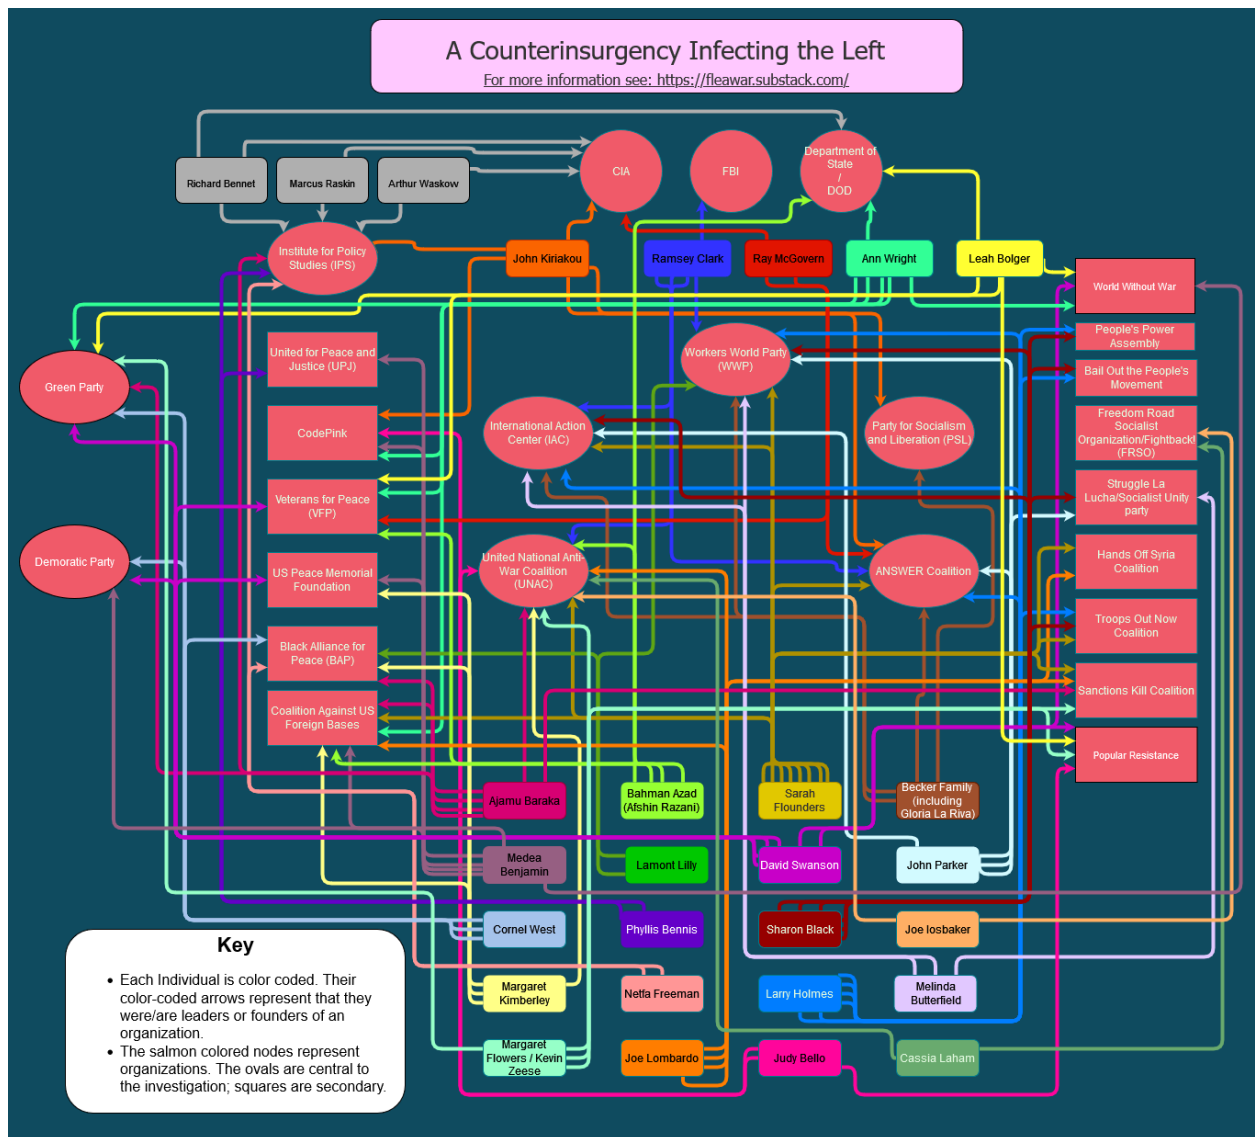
A Counterinsurgency Infecting the Left
For more information see: https://fleawar.substack.com/

Richard Bennet
Marcus Raskin
Arthur Waskow
CIA
FBI
Department of State / DOD
Institute for Policy Studies (IPS)
John Kiriakou
Ramsey Clark
Ray McGovern
Ann Wright
Leah Bolger
World Without War
People's Power Assembly
Bail Out the People's Movement
Freedom Road Socialist Organization/Fightback! (FRSO)
Struggle La Lucha/Socialist Unity party
Hands Off Syria Coalition
Troops Out Now Coalition
Sanctions Kill Coalition
Popular Resistance
Green Party
Demoratic Party
United for Peace and Justice (UPJ)
CodePink
Veterans for Peace (VFP)
US Peace Memorial Foundation
Black Alliance for Peace (BAP)
Coalition Against US Foreign Bases
Workers World Party (WWP)
International Action Center (IAC)
Party for Socialism and Liberation (PSL)
United National Anti-War Coalition (UNAC)
ANSWER Coalition
Ajamu Baraka
Bahman Azad (Afshin Razani)
Sarah Flounders
Becker Family (including Gloria La Riva)
Medea Benjamin
Lamont Lilly
David Swanson
John Parker
Cornel West
Phyllis Bennis
Sharon Black
Joe Iosbaker
Margaret Kimberley
Netfa Freeman
Larry Holmes
Melinda Butterfield
Margaret Flowers / Kevin Zeese
Joe Lombardo
Judy Bello
Cassia Laham

Key
• Each Individual is color coded. Their color-coded arrows represent that they were/are leaders or founders of an organization.
• The salmon colored nodes represent organizations. The ovals are central to the investigation; squares are secondary.